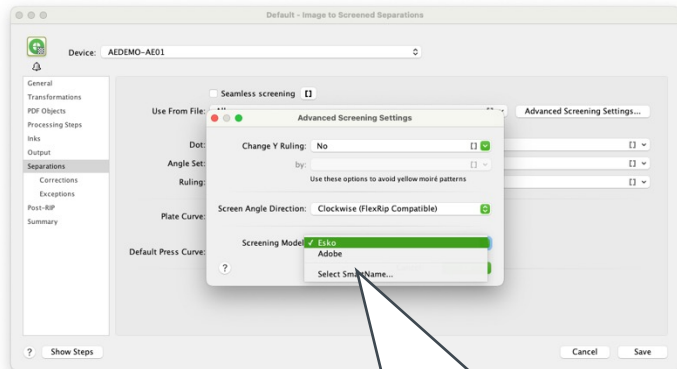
Default - Image to Screened Separations

Device: AEDEMO-AE01

General
Transformations
PDF Objects
Processing Steps
Inks
Output
Separations
Corrections
Exceptions
Post-RIP
Summary

Seamless screening []

Use From File: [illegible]

Advanced Screening Settings...

Dot:
Angle Set:
Ruling:
Plate Curve:
Default Press Curve:

Advanced Screening Settings

Change Y Ruling: No
by:
Use these options to avoid yellow moiré patterns

Screen Angle Direction: Clockwise (FlexRip Compatible)

Screening Model
✓ Esko
Adobe
Select SmartName...

?

? Show Steps

Cancel Save